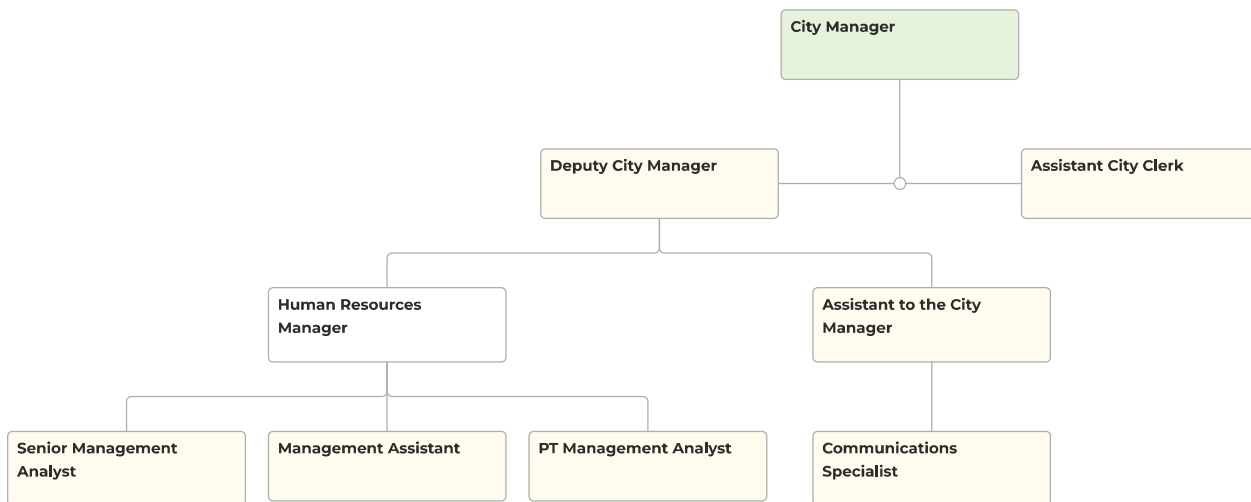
City Manager

Deputy City Manager

Assistant City Clerk

Human Resources Manager

Assistant to the City Manager

Senior Management Analyst

Management Assistant

PT Management Analyst

Communications Specialist